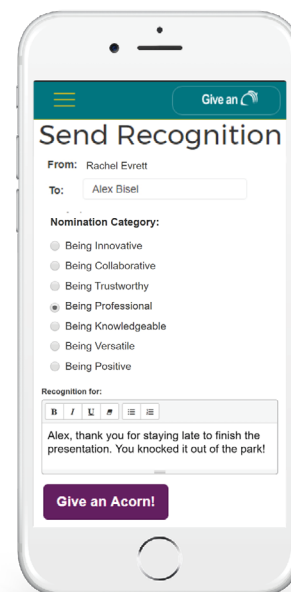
Give an

Send Recognition

From: Rachel Evrett

To: Alex Bisel

Nomination Category:

Being Innovative

Being Collaborative

Being Trustworthy

Being Professional

Being Knowledgeable

Being Versatile

Being Positive

Recognition for:

B I U

Alex, thank you for staying late to finish the presentation. You knocked it out of the park!

Give an Acorn!